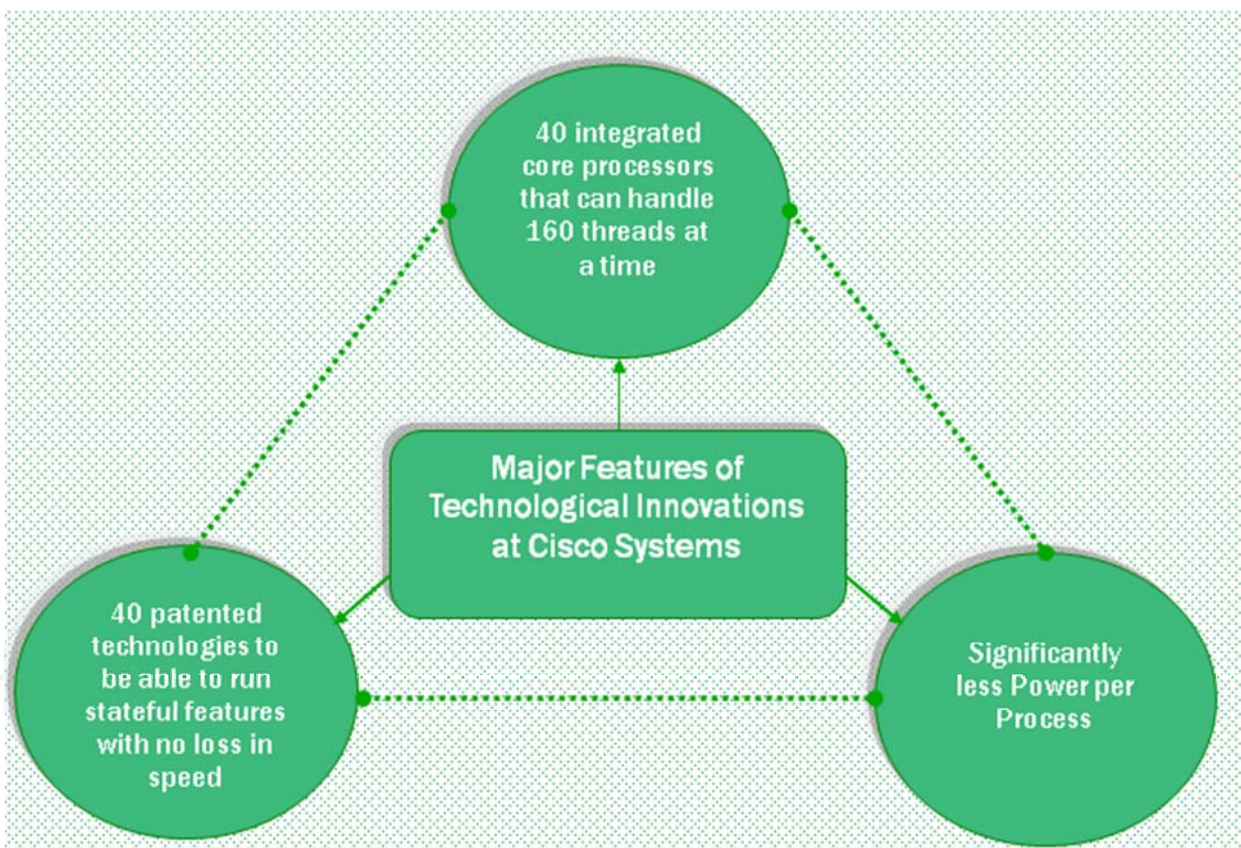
40 integrated core processors that can handle 160 threads at a time

Major Features of Technological Innovations at Cisco Systems

40 patented technologies to be able to run stateful features with no loss in speed

Significantly less Power per Process